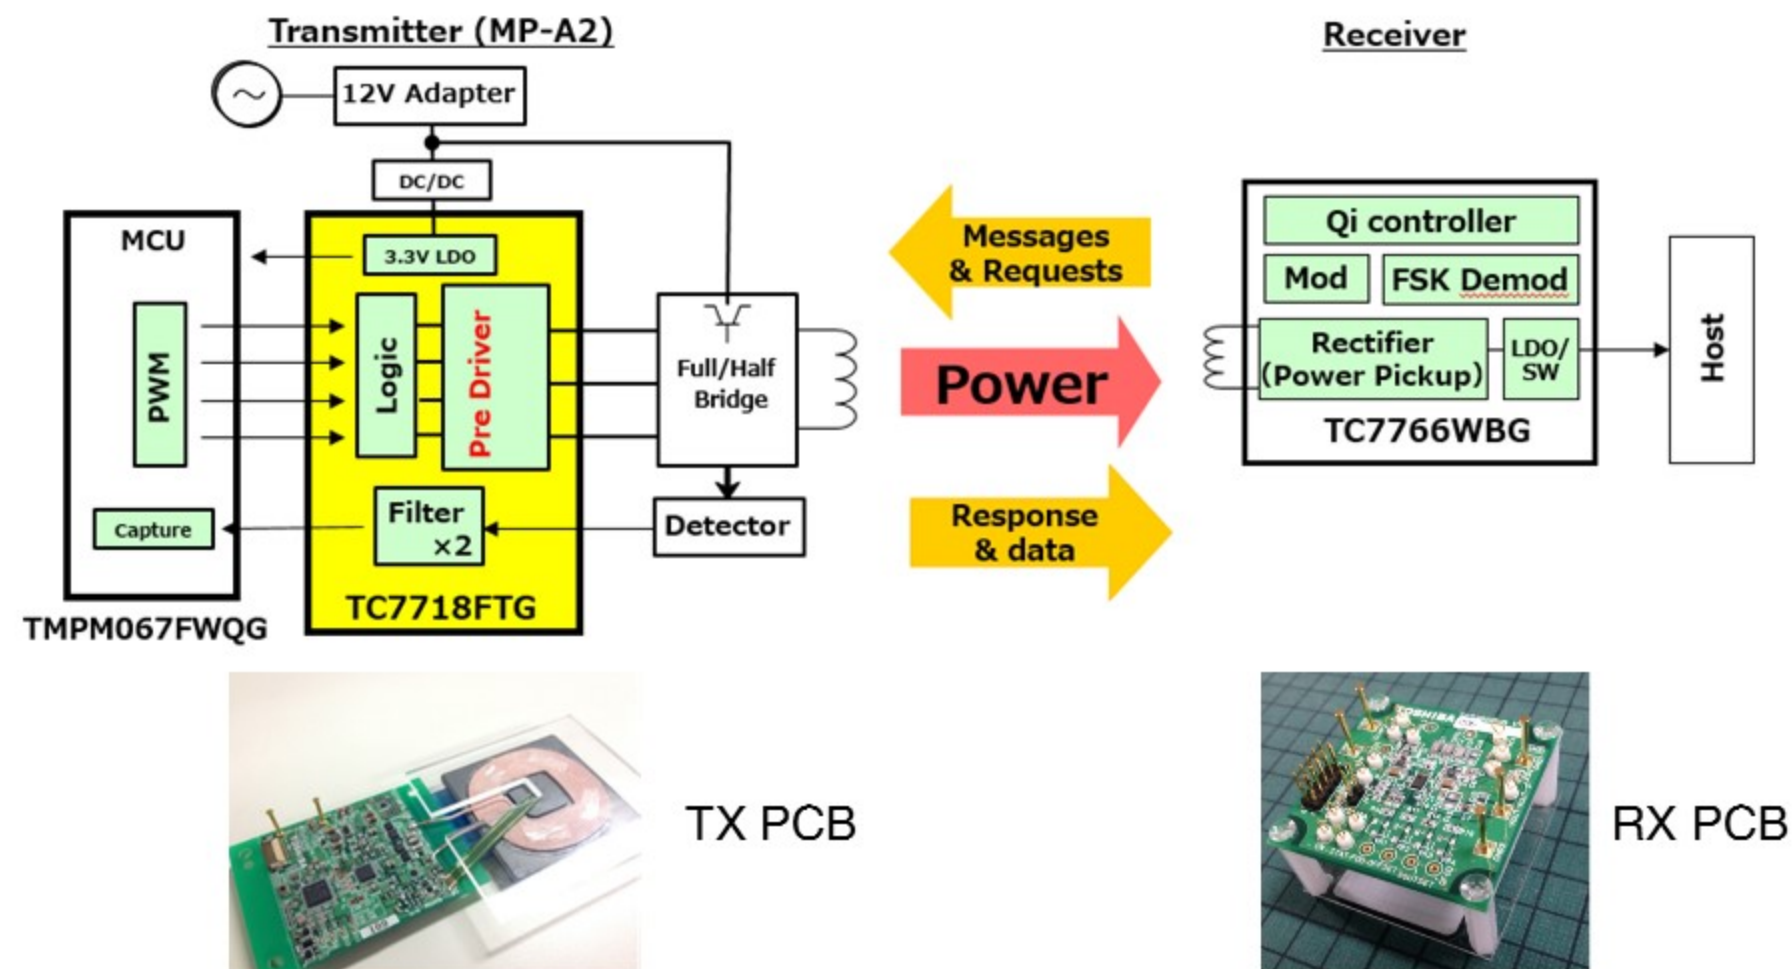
Transmitter (MP-A2)

12V Adapter

DC/DC

MCU

3.3V LDO

PWM

Logic

Pre Driver

Capture

Filter ×2

TC7718FTG

TMPM067FWQG

Full/Half Bridge

Detector

Messages & Requests

Power

Response & data

Receiver

Qi controller

Mod

FSK Demod

Rectifier (Power Pickup)

LDO/ SW

TC7766WBG

Host

TX PCB

RX PCB